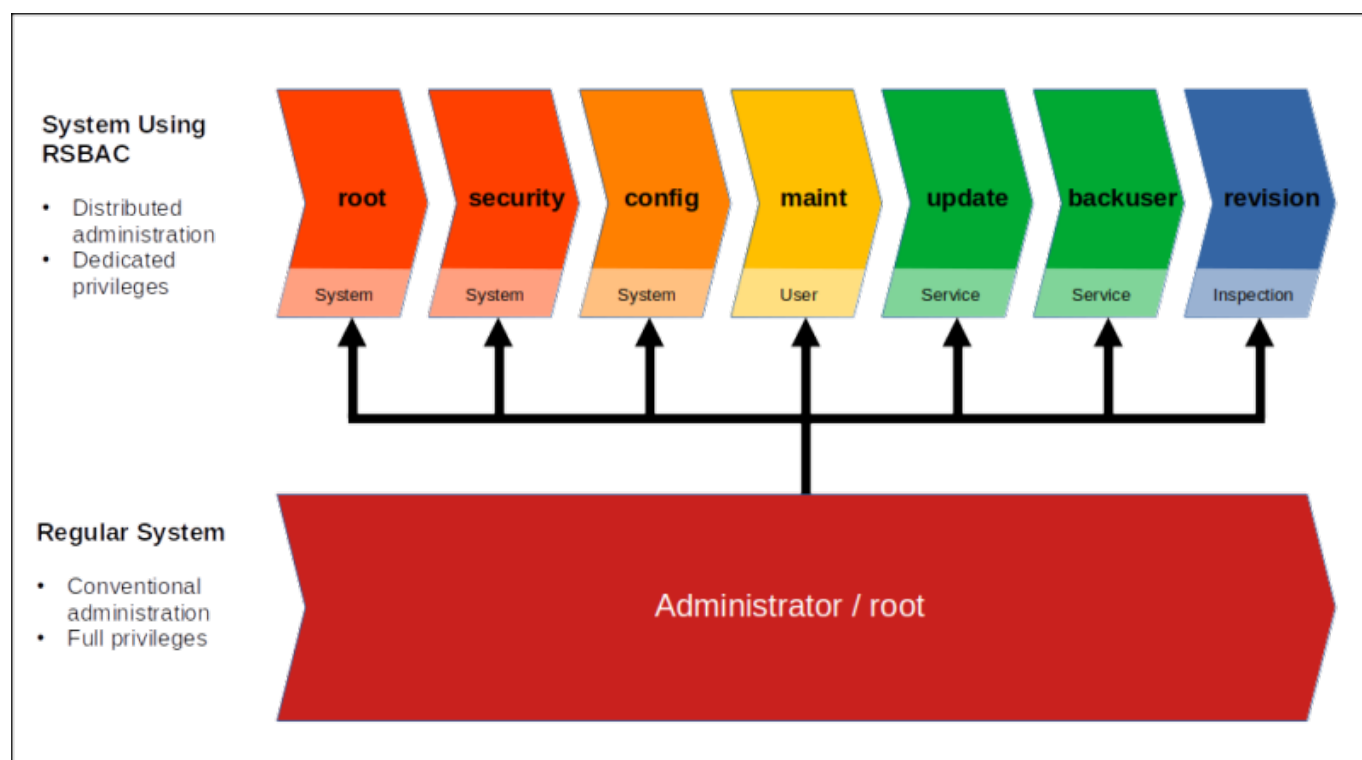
System Using RSBAC

- Distributed administration
- Dedicated privileges

root
System

security
System

config
System

maint
User

update
Service

backuser
Service

revision
Inspection

Regular System

- Conventional administration
- Full privileges

Administrator / root